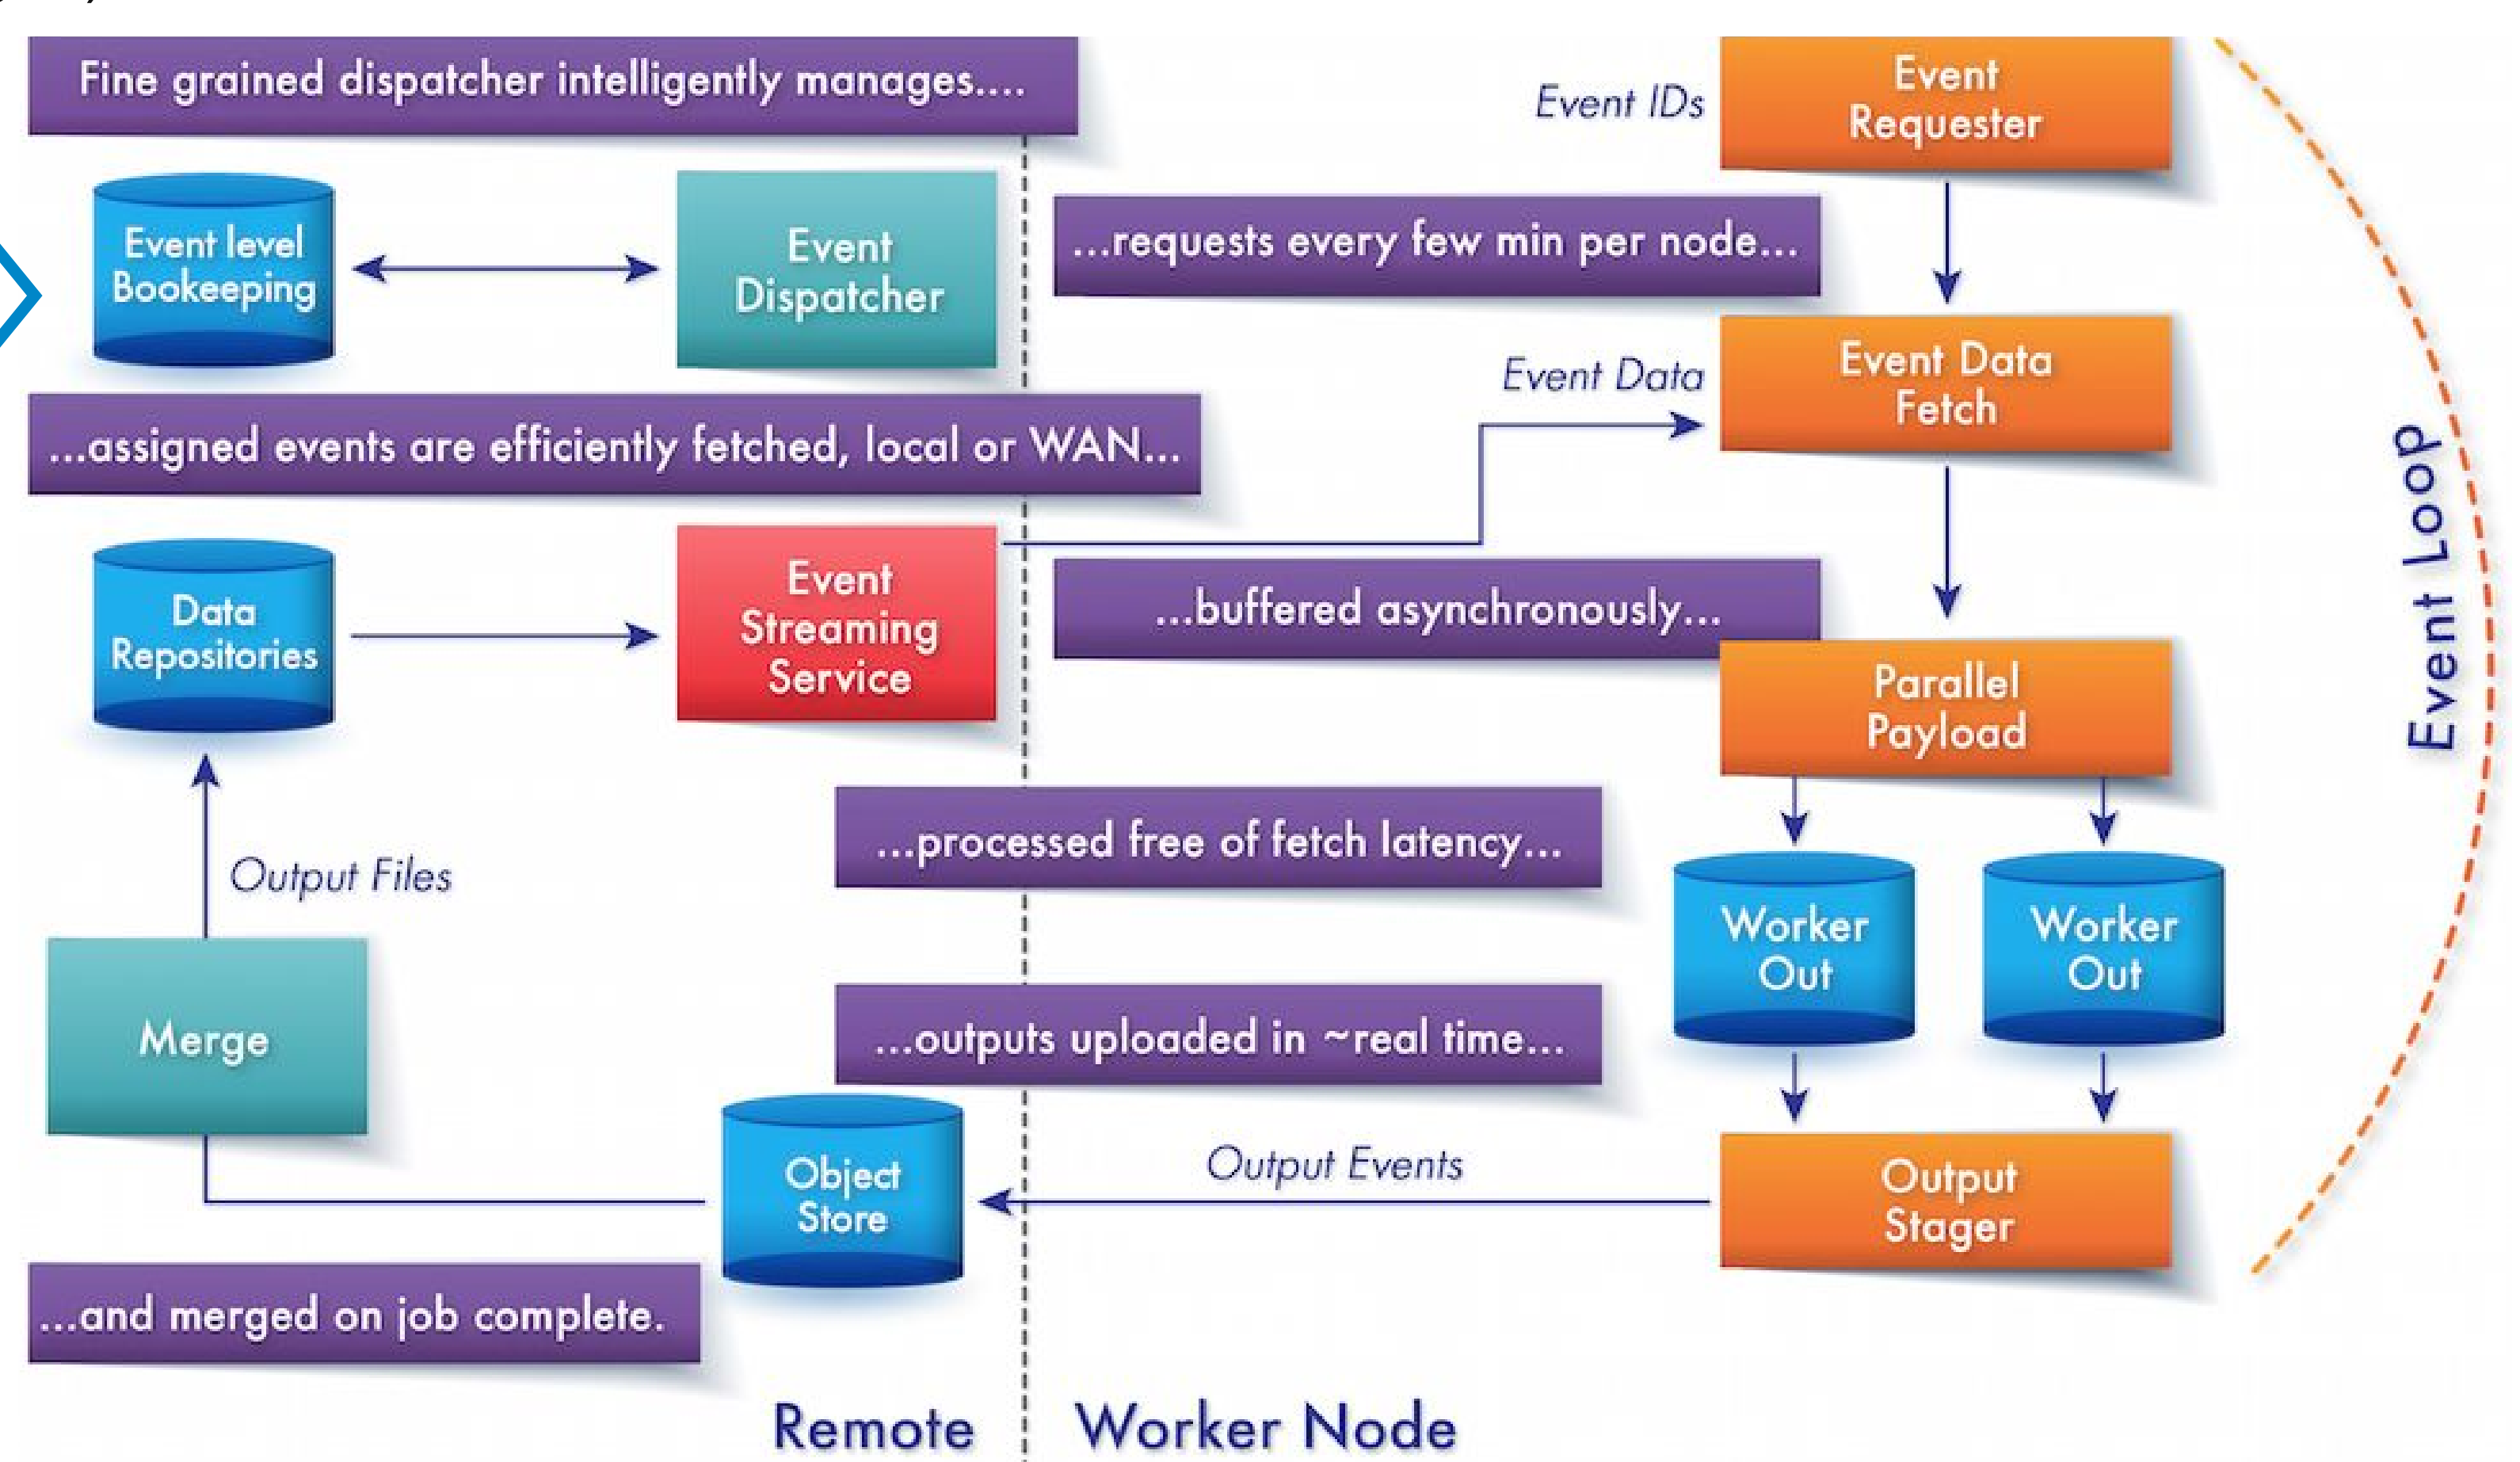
Fine grained dispatcher intelligently manages....

Event IDs

Event Requester

Event level Bookeeping

Event Dispatcher

...requests every few min per node...

Event Data

Event Data Fetch

...assigned events are efficiently fetched, local or WAN...

Data Repositories

Event Streaming Service

...buffered asynchronously...

Parallel Payload

Event Loop

...processed free of fetch latency...

Output Files

Worker Out

Worker Out

Merge

...outputs uploaded in ~real time...

Object Store

Output Events

Output Stager

...and merged on job complete.

Remote

Worker Node